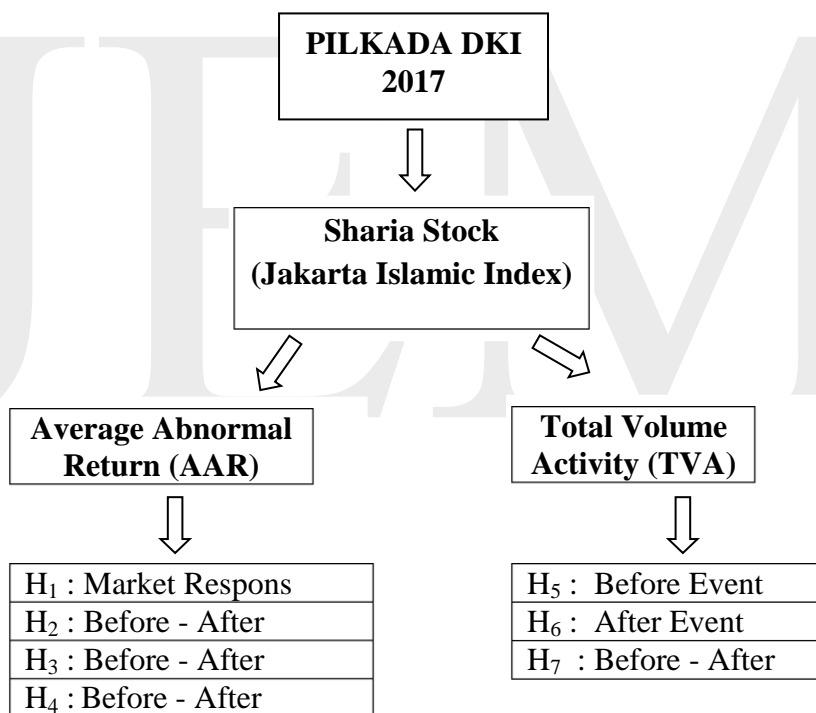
PILKADA DKI 2017

Sharia Stock (Jakarta Islamic Index)

Average Abnormal Return (AAR)

Total Volume Activity (TVA)

$H_1$ : Market Respons
$H_2$ : Before - After
$H_3$ : Before - After
$H_4$ : Before - After

$H_5$ : Before Event
$H_6$ : After Event
$H_7$ : Before - After